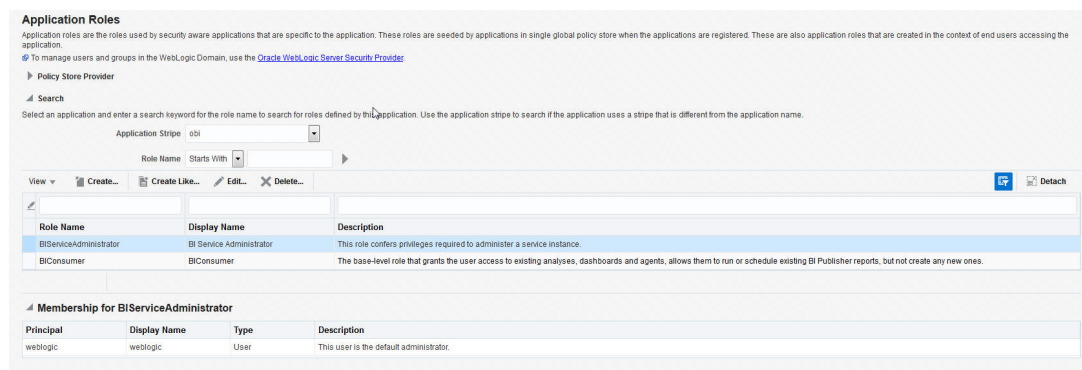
Application Roles

Application roles are the roles used by security aware applications that are specific to the application. These roles are seeded by applications in single global policy store when the applications are registered. These are also application roles that are created in the context of end users accessing the application.

To manage users and groups in the WebLogic Domain, use the Oracle WebLogic Server Security Provider.

Policy Store Provider

Search

Select an application and enter a search keyword for the role name to search for roles defined by this application. Use the application stripe to search if the application uses a stripe that is different from the application name.

Application Stripe obi

Role Name Starts With

View Create... Create Like... Edit... Delete... Detach

| Role Name | Display Name | Description |
|---|---|---|
| BIServiceAdministrator | BI Service Administrator | This role confers privileges required to administer a service instance. |
| BIConsumer | BIConsumer | The base-level role that grants the user access to existing analyses, dashboards and agents, allows them to run or schedule existing BI Publisher reports, but not create any new ones. |

Membership for BIServiceAdministrator

| Principal | Display Name | Type | Description |
|---|---|---|---|
| weblogic | weblogic | User | This user is the default administrator. |